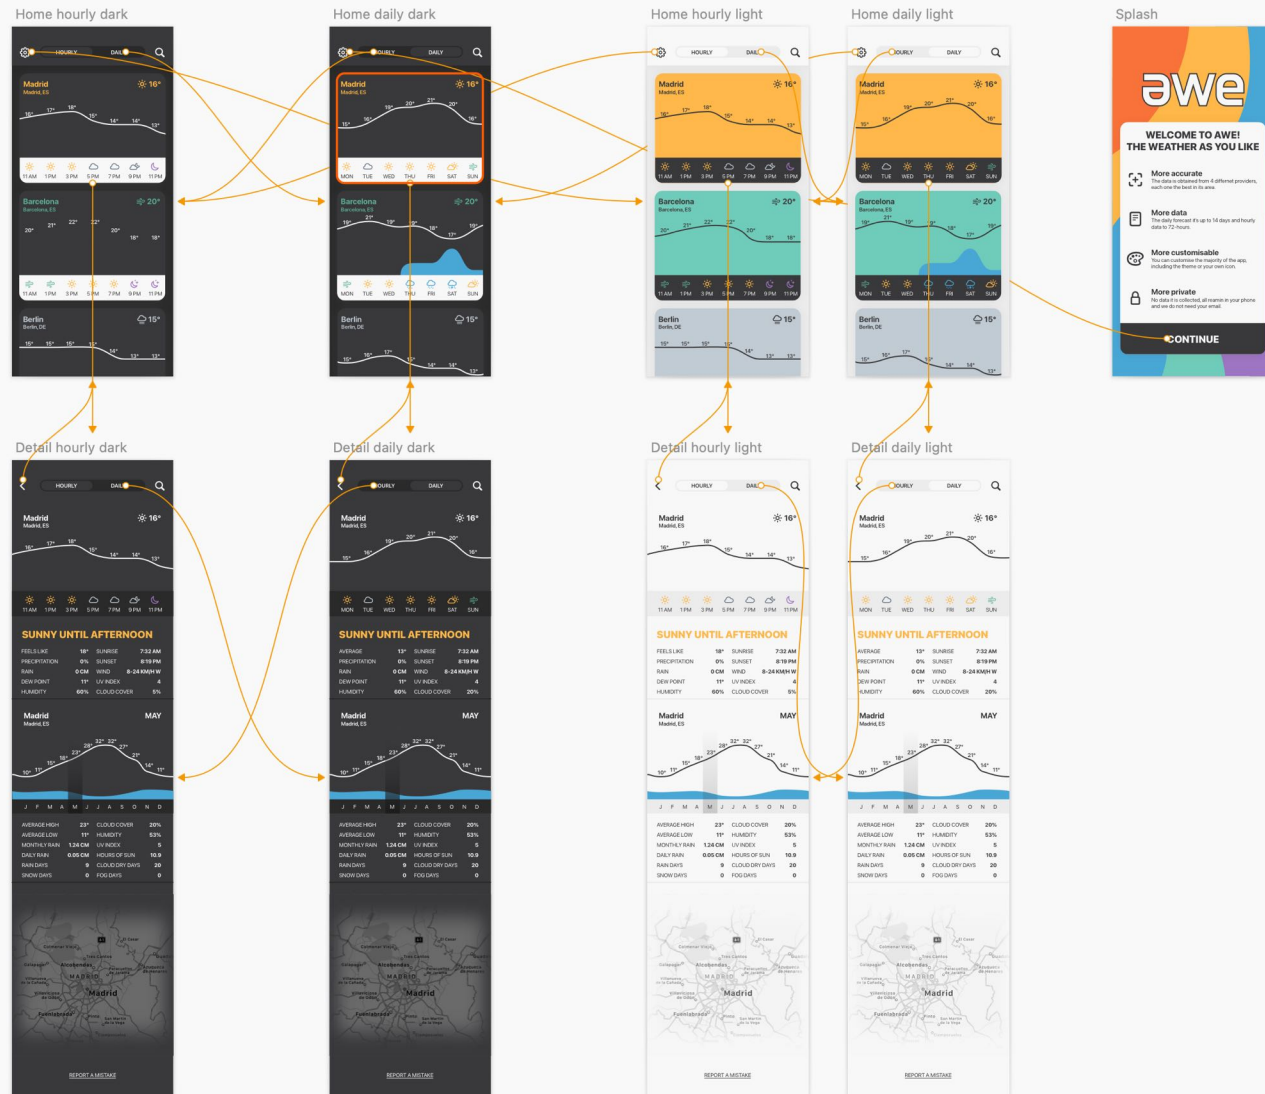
Home hourly dark

HOURLY DAILY

Madrid
Madrid, ES
16°
18° 17° 18° 15° 14° 14° 13°
11 AM 1 PM 3 PM 5 PM 7 PM 9 PM 11 PM

Barcelona
Barcelona, ES
20°
20° 21° 22° 22° 20° 18° 18°
11 AM 1 PM 3 PM 5 PM 7 PM 9 PM 11 PM

Berlin
Berlin, DE
15°
15° 15° 15° 15° 14° 13° 13°

Home daily dark

HOURLY DAILY

Madrid
Madrid, ES
16°
15° 16° 19° 20° 21° 20° 16°
MON TUE WED THU FRI SAT SUN

Barcelona
Barcelona, ES
20°
19° 21° 19° 18° 17° 19°
MON TUE WED THU FRI SAT SUN

Berlin
Berlin, DE
15°
16° 16° 17° 15° 14° 14° 13°

Home hourly light

HOURLY DAILY

Madrid
Madrid, ES
16°
16° 17° 18° 15° 14° 14° 13°
11 AM 1 PM 3 PM 5 PM 7 PM 9 PM 11 PM

Barcelona
Barcelona, ES
20°
20° 21° 22° 22° 20° 18° 18°
11 AM 1 PM 3 PM 5 PM 7 PM 9 PM 11 PM

Berlin
Berlin, DE
15°
15° 15° 15° 15° 14° 13° 13°

Home daily light

HOURLY DAILY

Madrid
Madrid, ES
16°
15° 16° 19° 20° 21° 20° 16°
MON TUE WED THU FRI SAT SUN

Barcelona
Barcelona, ES
20°
19° 21° 19° 18° 17° 19°
MON TUE WED THU FRI SAT SUN

Berlin
Berlin, DE
15°
15° 15° 17° 15° 14° 14° 13°

Splash

awe

WELCOME TO AWE!
THE WEATHER AS YOU LIKE

More accurate
The data is obtained from 4 different providers, each one the best in its area.

More data
The daily forecast it's up to 14 days and hourly data to 72-hours.

More customisable
You can customise the majority of the app, including the theme or your own icon.

More private
No data it is collected, all remains in your phone and we do not need your email.

CONTINUE

Detail hourly dark

HOURLY DAILY

Madrid
Madrid, ES
16°
16° 17° 18° 15° 14° 13°
11 AM 1 PM 3 PM 5 PM 7 PM 9 PM 11 PM

SUNNY UNTIL AFTERNOON

| FEELS LIKE | 18° | SUNRISE | 7:32 AM |
|---|---|---|---|
| PRECIPITATION | 0% | SUNSET | 8:19 PM |
| RAIN | 0 CM | WIND | 8-24 KM/H W |
| DEW POINT | 11° | UV INDEX | 4 |
| HUMIDITY | 60% | CLOUD COVER | 5% |

Madrid
Madrid, ES
MAY
10° 11° 15° 18° 23° 28° 32° 32° 27° 21° 14° 11°
J F M A M J J A S O N D

| AVERAGE HIGH | 23° | CLOUD COVER | 20% |
|---|---|---|---|
| AVERAGE LOW | 11° | HUMIDITY | 53% |
| MONTHLY RAIN | 1.24 CM | UV INDEX | 5 |
| DAILY RAIN | 0.05 CM | HOURS OF SUN | 10.9 |
| RAIN DAYS | 9 | CLOUD DRY DAYS | 20 |
| SNOW DAYS | 0 | FOG DAYS | 0 |

Madrid

REPORT A MISTAKE

Detail daily dark

HOURLY DAILY

Madrid
Madrid, ES
16°
15° 16° 19° 20° 21° 20° 16°
MON TUE WED THU FRI SAT SUN

SUNNY UNTIL AFTERNOON

| AVERAGE | 13° | SUNRISE | 7:32 AM |
|---|---|---|---|
| PRECIPITATION | 0% | SUNSET | 8:19 PM |
| RAIN | 0 CM | WIND | 8-24 KM/H W |
| DEW POINT | 11° | UV INDEX | 4 |
| HUMIDITY | 60% | CLOUD COVER | 20% |

Madrid
Madrid, ES
MAY
10° 11° 15° 18° 23° 28° 32° 32° 27° 21° 14° 11°
J F M A M J J A S O N D

| AVERAGE HIGH | 23° | CLOUD COVER | 20% |
|---|---|---|---|
| AVERAGE LOW | 11° | HUMIDITY | 53% |
| MONTHLY RAIN | 1.24 CM | UV INDEX | 5 |
| DAILY RAIN | 0.05 CM | HOURS OF SUN | 10.9 |
| RAIN DAYS | 9 | CLOUD DRY DAYS | 20 |
| SNOW DAYS | 0 | FOG DAYS | 0 |

Madrid

REPORT A MISTAKE

Detail hourly light

HOURLY DAILY

Madrid
Madrid, ES
16°
16° 17° 18° 15° 14° 14° 13°
11 AM 1 PM 3 PM 5 PM 7 PM 9 PM 11 PM

SUNNY UNTIL AFTERNOON

| FEELS LIKE | 18° | SUNRISE | 7:32 AM |
|---|---|---|---|
| PRECIPITATION | 0% | SUNSET | 8:19 PM |
| RAIN | 0 CM | WIND | 8-24 KM/H W |
| DEW POINT | 11° | UV INDEX | 4 |
| HUMIDITY | 60% | CLOUD COVER | 5% |

Madrid
Madrid, ES
MAY
10° 11° 15° 18° 23° 28° 32° 32° 27° 21° 14° 11°
J F M A M J J A S O N D

| AVERAGE HIGH | 23° | CLOUD COVER | 20% |
|---|---|---|---|
| AVERAGE LOW | 11° | HUMIDITY | 53% |
| MONTHLY RAIN | 1.24 CM | UV INDEX | 5 |
| DAILY RAIN | 0.05 CM | HOURS OF SUN | 10.9 |
| RAIN DAYS | 9 | CLOUD DRY DAYS | 20 |
| SNOW DAYS | 0 | FOG DAYS | 0 |

Madrid

REPORT A MISTAKE

Detail daily light

HOURLY DAILY

Madrid
Madrid, ES
16°
15° 16° 19° 20° 21° 20° 16°
MON TUE WED THU FRI SAT SUN

SUNNY UNTIL AFTERNOON

| AVERAGE | 13° | SUNRISE | 7:32 AM |
|---|---|---|---|
| PRECIPITATION | 0% | SUNSET | 8:19 PM |
| RAIN | 0 CM | WIND | 8-24 KM/H W |
| DEW POINT | 11° | UV INDEX | 4 |
| HUMIDITY | 60% | CLOUD COVER | 20% |

Madrid
Madrid, ES
MAY
10° 11° 15° 18° 23° 28° 32° 32° 27° 21° 14° 11°
J F M A M J J A S O N D

| AVERAGE HIGH | 23° | CLOUD COVER | 20% |
|---|---|---|---|
| AVERAGE LOW | 11° | HUMIDITY | 53% |
| MONTHLY RAIN | 1.24 CM | UV INDEX | 5 |
| DAILY RAIN | 0.05 CM | HOURS OF SUN | 10.9 |
| RAIN DAYS | 9 | CLOUD DRY DAYS | 20 |
| SNOW DAYS | 0 | FOG DAYS | 0 |

Madrid

REPORT A MISTAKE